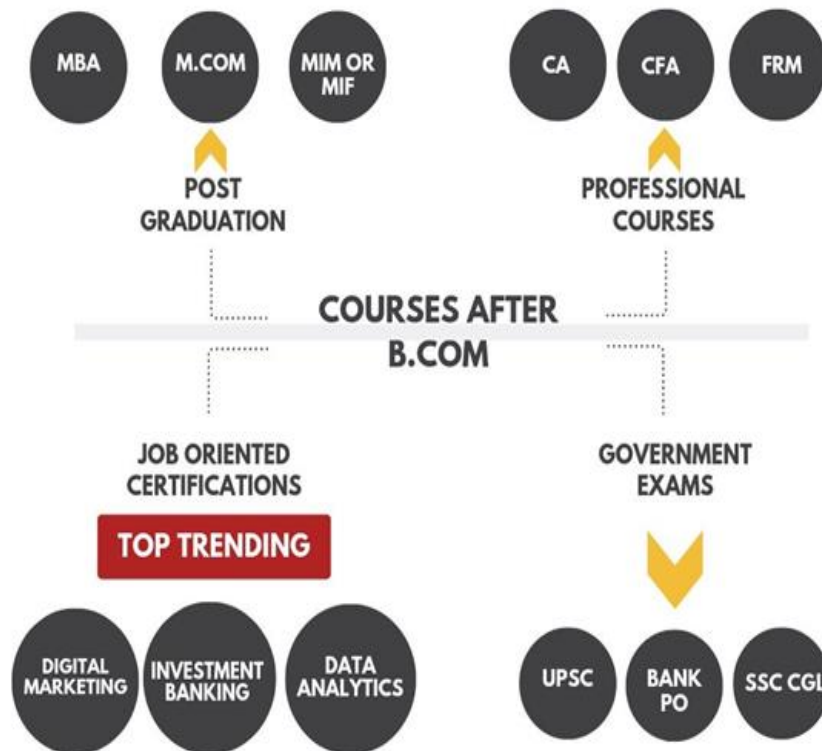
MBA

M.COM

MIM OR MIF

CA

CFA

FRM

POST GRADUATION

PROFESSIONAL COURSES

COURSES AFTER B.COM

JOB ORIENTED CERTIFICATIONS

TOP TRENDING

GOVERNMENT EXAMS

DIGITAL MARKETING

INVESTMENT BANKING

DATA ANALYTICS

UPSC

BANK PO

SSC CGL